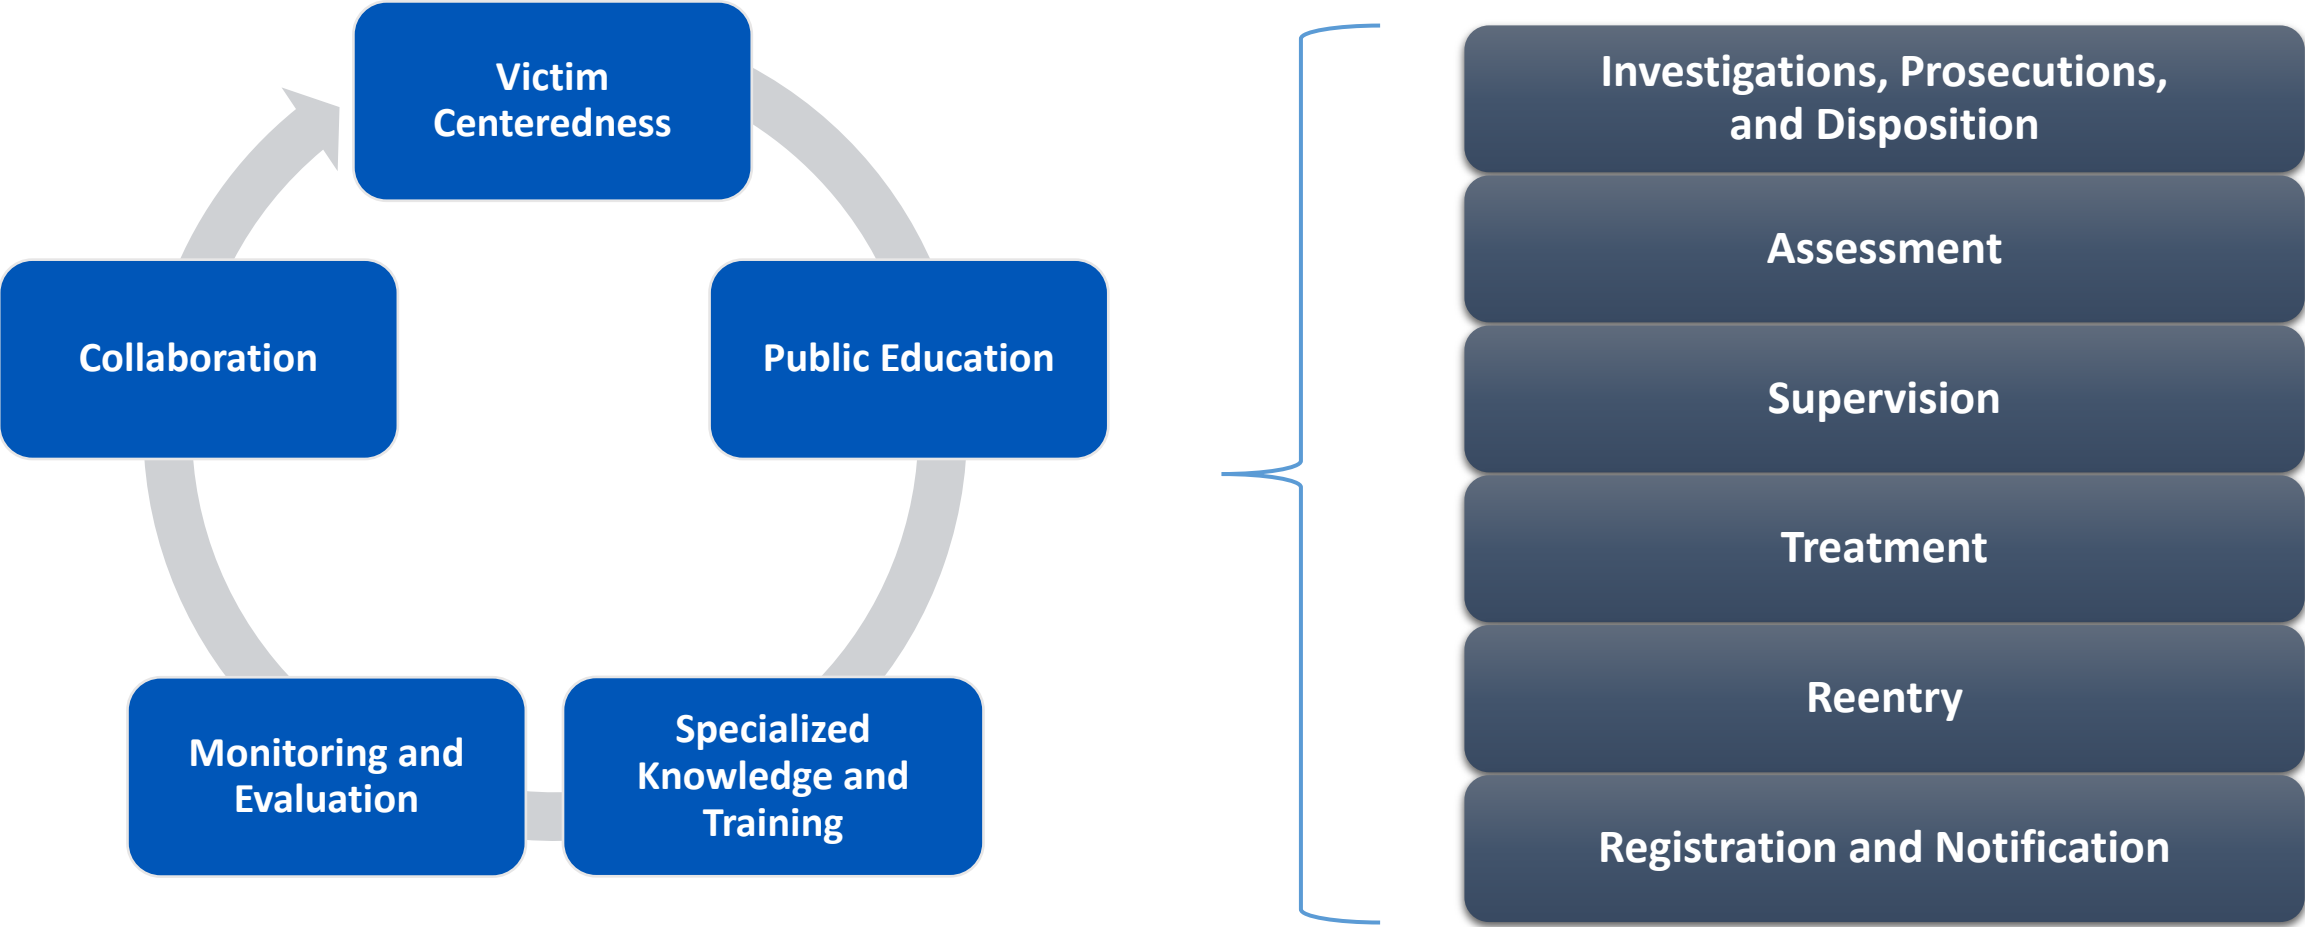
Victim Centeredness

Public Education

Specialized Knowledge and Training

Monitoring and Evaluation

Collaboration

Investigations, Prosecutions, and Disposition

Assessment

Supervision

Treatment

Reentry

Registration and Notification